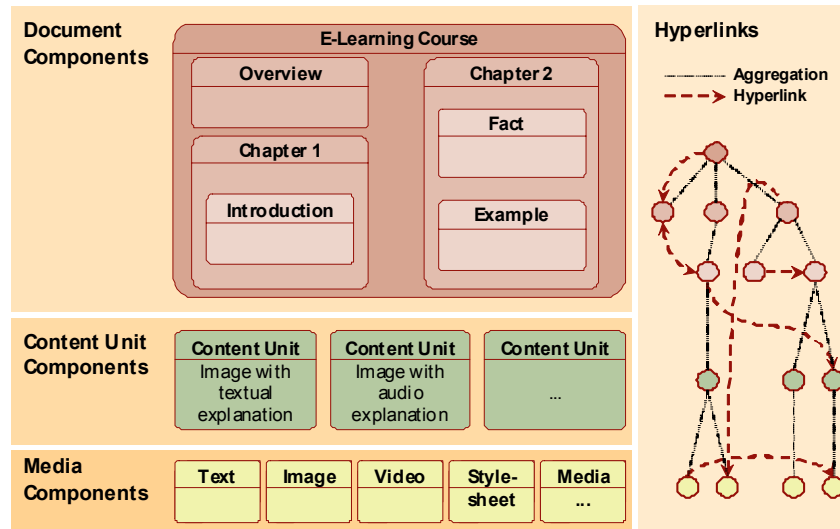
Document Components

E-Learning Course

Overview

Chapter 1

Introduction

Chapter 2

Fact

Example

Content Unit Components

Content Unit
Image with textual explanation

Content Unit
Image with audio explanation

Content Unit
...

Media Components

Text

Image

Video

Style-sheet

Media
...

Hyperlinks

Aggregation

Hyperlink